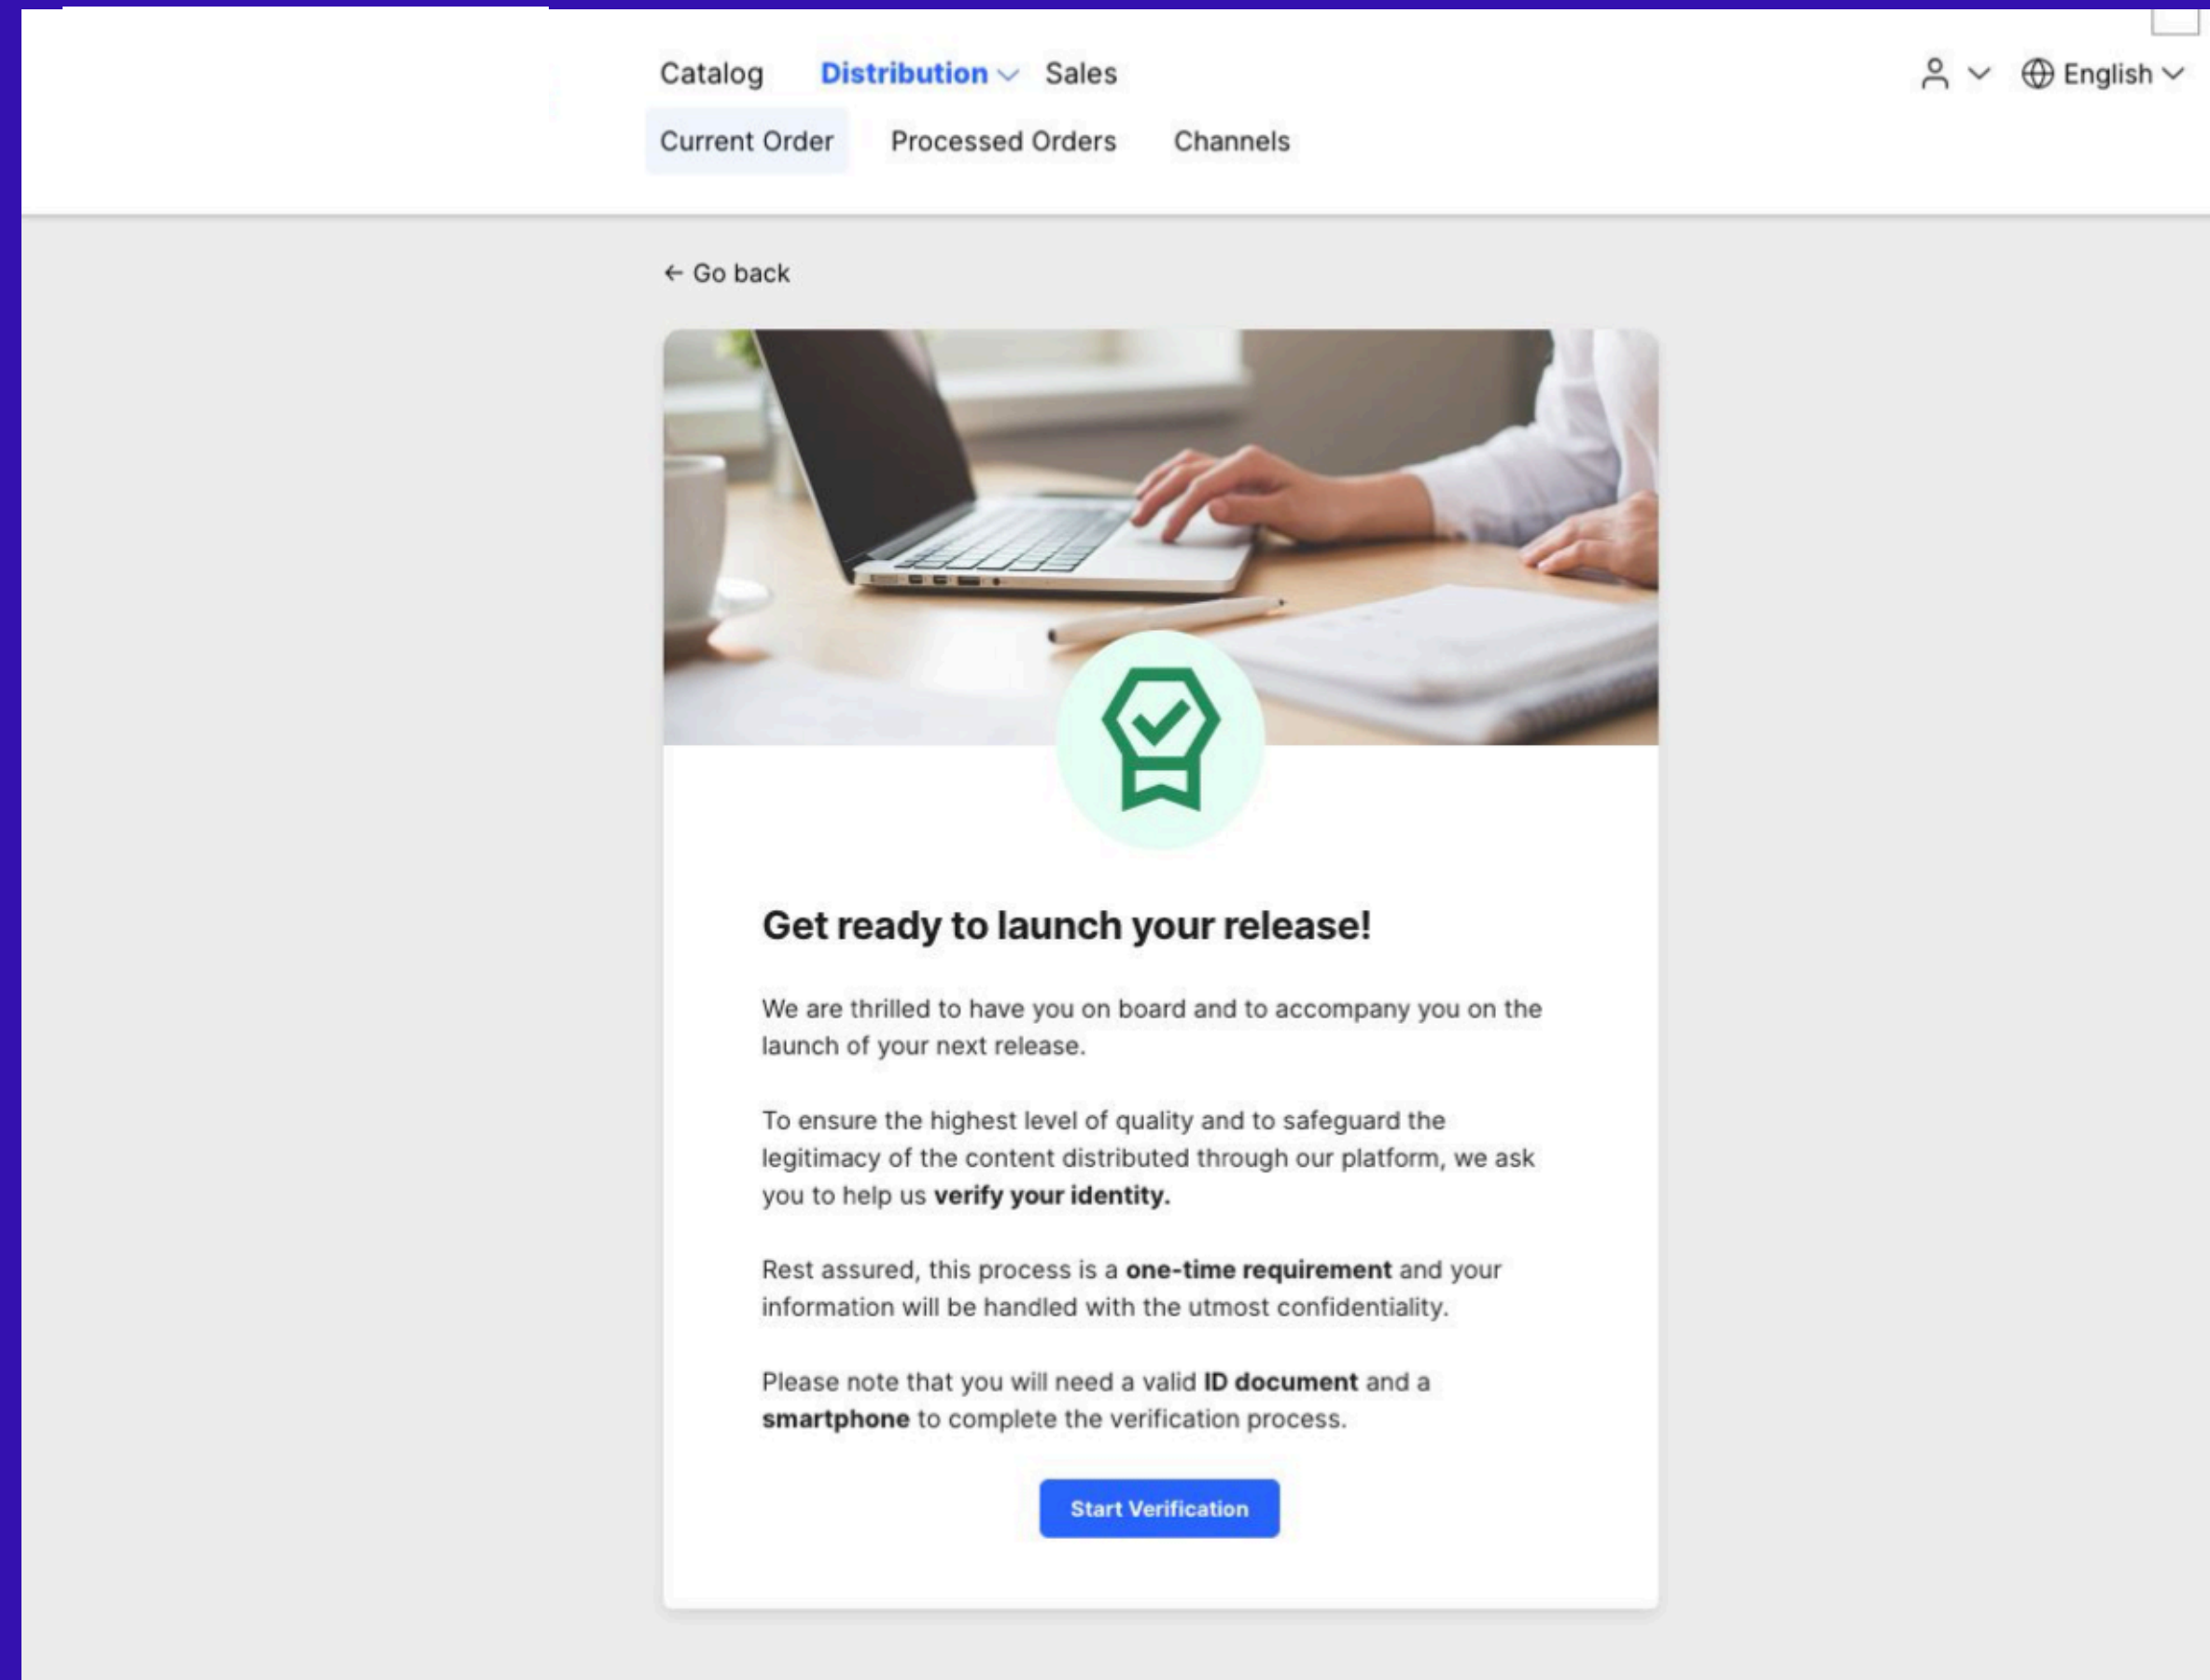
Catalog Distribution Sales

English

Current Order Processed Orders Channels

← Go back

Get ready to launch your release!

We are thrilled to have you on board and to accompany you on the launch of your next release.

To ensure the highest level of quality and to safeguard the legitimacy of the content distributed through our platform, we ask you to help us **verify your identity.**

Rest assured, this process is a **one-time requirement** and your information will be handled with the utmost confidentiality.

Please note that you will need a valid **ID document** and a **smartphone** to complete the verification process.

Start Verification